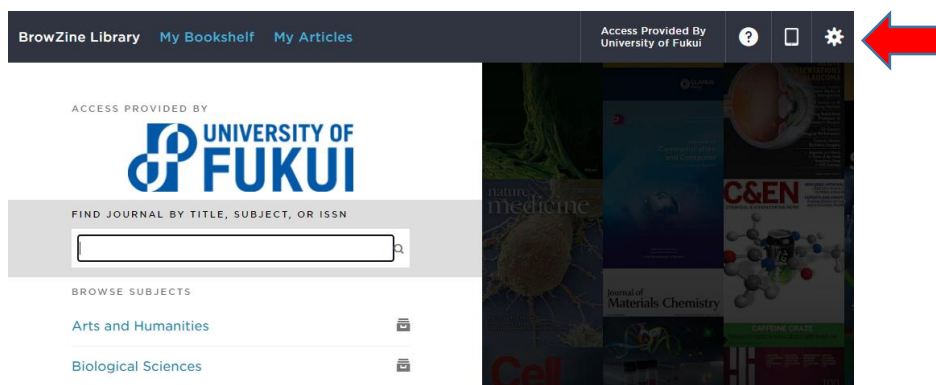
BrowZine Library My Bookshelf My Articles

Access Provided By University of Fukui

ACCESS PROVIDED BY

UNIVERSITY OF FUKUI

FIND JOURNAL BY TITLE, SUBJECT, OR ISSN

BROWSE SUBJECTS

Arts and Humanities

Biological Sciences

nature medicine

C&EN

Journal of Materials Chemistry

Cell